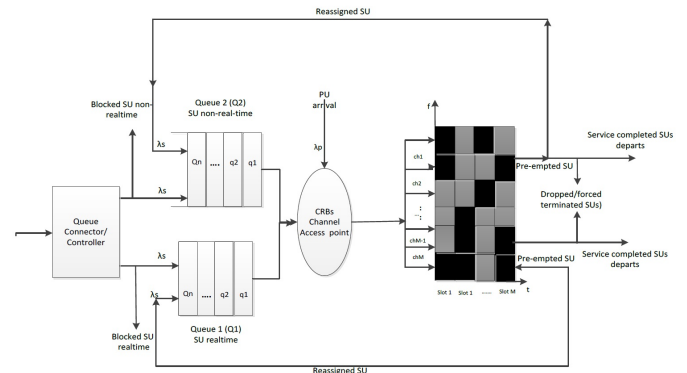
Reassigned SU

Blocked SU non-realtime

Queue 2 (Q2)
SU non-real-time

λs

λs

Qn .... q2 q1

PU arrival

λp

f

ch1

ch2

:

chM-1

chM

Slot 1 Slot 1 ..... Slot M t

Pre-empted SU

Service completed SUs departs

Dropped/forced terminated SUs)

Pre-empted SU

Service completed SUs departs

Queue Connector/ Controller

CRBs Channel Access point

λs

Qn .... q2 q1

λs

Queue 1 (Q1)
SU realtime

Blocked SU realtime

Reassigned SU